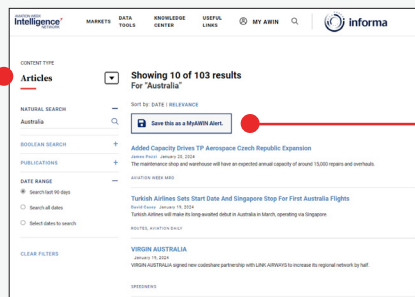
AVIATION WEEK Intelligence NETWORK MARKETS DATA TOOLS KNOWLEDGE CENTER USEFUL LINKS MY AWIN informa

CONTENT TYPE
Articles

NATURAL SEARCH
Australia

BOOLEAN SEARCH +

PUBLICATIONS +

DATE RANGE —
Search last 90 days
Search all dates
Select dates to search

CLEAR FILTERS

Showing 10 of 103 results
For "Australia"

Sort by: DATE | RELEVANCE

Save this as a MyAWIN Alert.

Added Capacity Drives TP Aerospace Czech Republic Expansion
James Pozzi January 25, 2024
The maintenance shop and warehouse will have an expected annual capacity of around 15,000 repairs and overhauls.

AVIATION WEEK MRO

Turkish Airlines Sets Start Date And Singapore Stop For First Australia Flights
David Casey January 19, 2024
Turkish Airlines will make its long-awaited debut in Australia in March, operating via Singapore.

ROUTES, AVIATION DAILY

VIRGIN AUSTRALIA
January 19, 2024
VIRGIN AUSTRALIA signed new codeshare partnership with LINK AIRWAYS to increase its regional network by half.

SPEEDNEWS